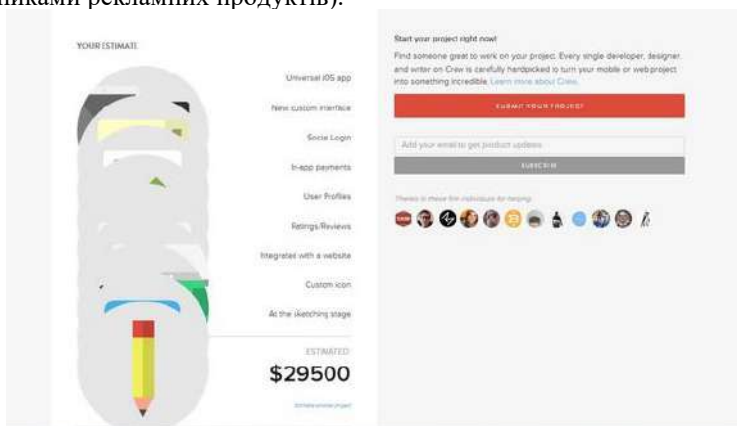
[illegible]никами рекламних продуктів).

YOUR ESTIMATE

Universal iOS app

New custom interface

Social Login

In-app payments

User Profiles

Ratings/Reviews

Integrated with a website

Custom icon

At the sketching stage

ESTIMATED

$29500

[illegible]

Start your project right now!

Find someone great to work on your project. Every single developer, designer, and writer on Crew is carefully handpicked to turn your mobile or web project into something incredible. Learn more about Crew.

SUBMIT YOUR PROJECT

Add your email to get product updates

SUBSCRIBE

Thanks to these fine individuals for helping

CREW